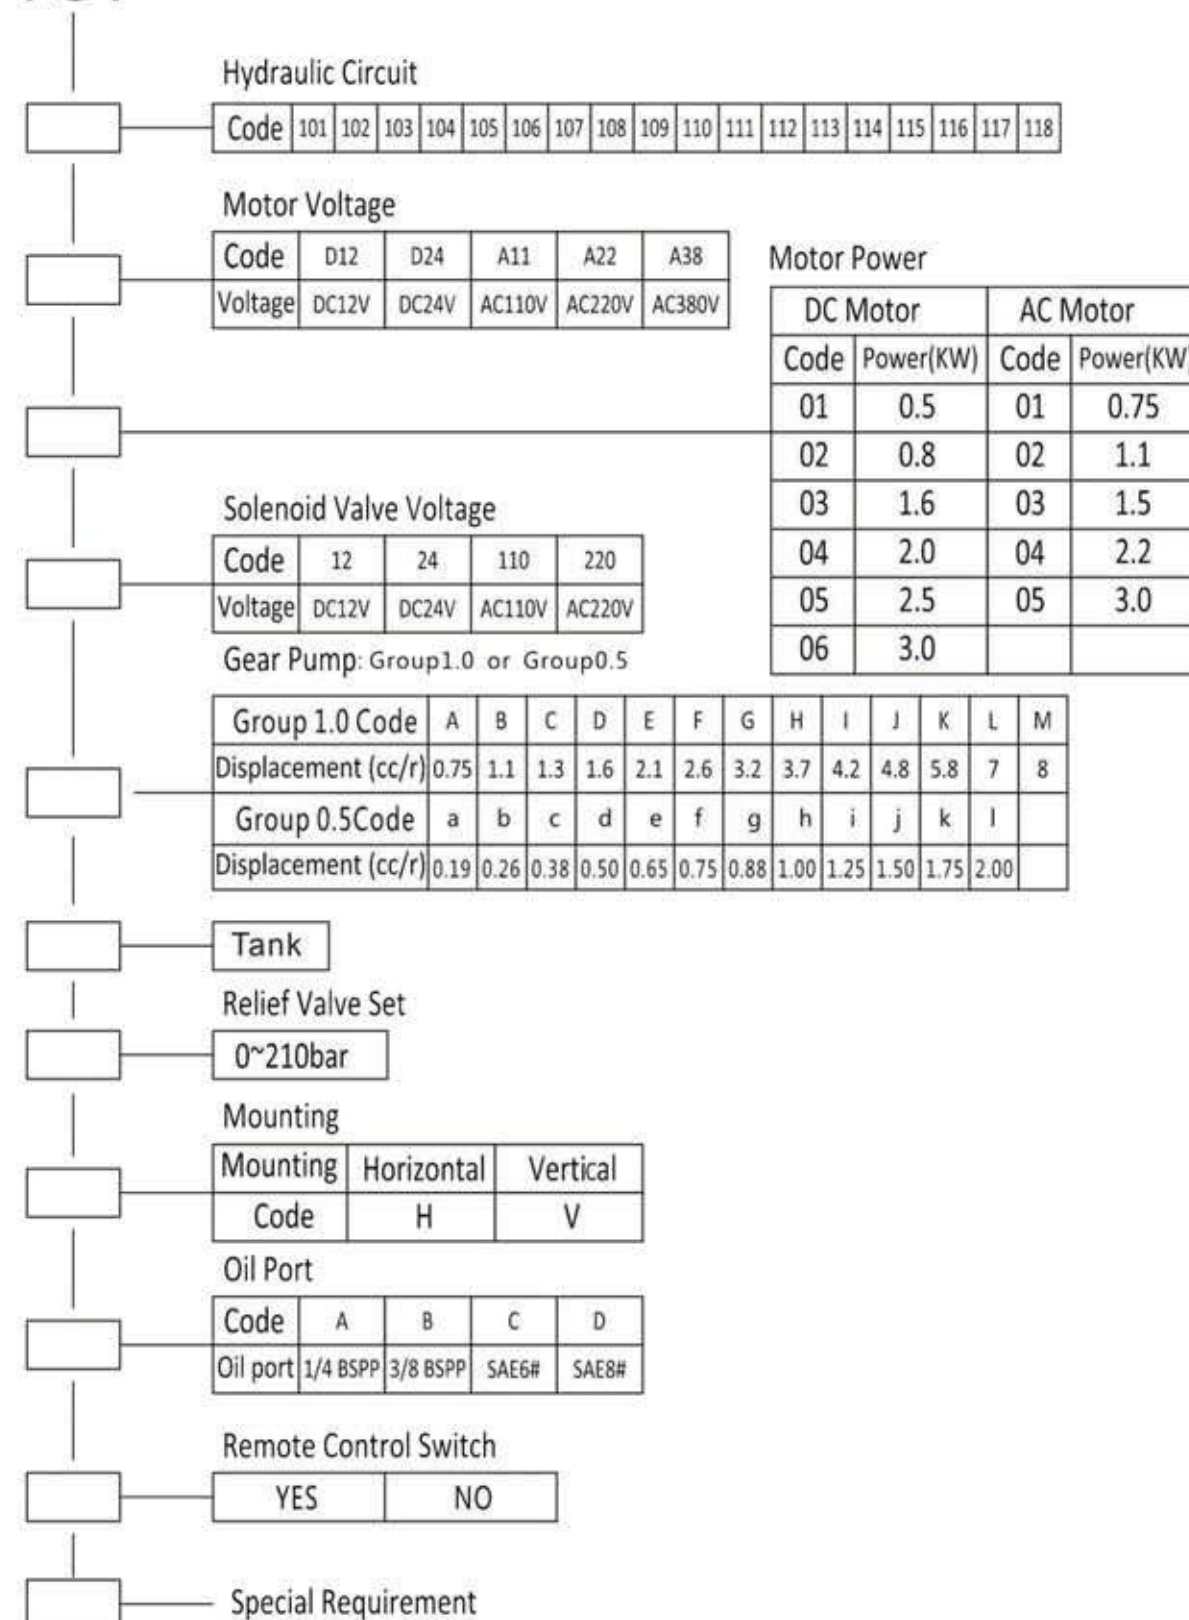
Hydraulic Circuit

| Code | 101 | 102 | 103 | 104 | 105 | 106 | 107 | 108 | 109 | 110 | 111 | 112 | 113 | 114 | 115 | 116 | 117 | 118 |
|---|---|---|---|---|---|---|---|---|---|---|---|---|---|---|---|---|---|---|

Motor Voltage

| Code | D12 | D24 | A11 | A22 | A38 |
|---|---|---|---|---|---|
| Voltage | DC12V | DC24V | AC110V | AC220V | AC380V |

Motor Power

| DC Motor | | AC Motor | |
|---|---|---|---|
| Code | Power(KW) | Code | Power(KW |
| 01 | 0.5 | 01 | 0.75 |
| 02 | 0.8 | 02 | 1.1 |
| 03 | 1.6 | 03 | 1.5 |
| 04 | 2.0 | 04 | 2.2 |
| 05 | 2.5 | 05 | 3.0 |
| 06 | 3.0 | | |

Solenoid Valve Voltage

| Code | 12 | 24 | 110 | 220 |
|---|---|---|---|---|
| Voltage | DC12V | DC24V | AC110V | AC220V |

Gear Pump: Group1.0 or Group0.5

| Group 1.0 Code | A | B | C | D | E | F | G | H | I | J | K | L | M |
|---|---|---|---|---|---|---|---|---|---|---|---|---|---|
| Displacement (cc/r) | 0.75 | 1.1 | 1.3 | 1.6 | 2.1 | 2.6 | 3.2 | 3.7 | 4.2 | 4.8 | 5.8 | 7 | 8 |
| Group 0.5Code | a | b | c | d | e | f | g | h | i | j | k | l | |
| Displacement (cc/r) | 0.19 | 0.26 | 0.38 | 0.50 | 0.65 | 0.75 | 0.88 | 1.00 | 1.25 | 1.50 | 1.75 | 2.00 | |

Tank

Relief Valve Set

0~210bar

Mounting

| Mounting | Horizontal | Vertical |
|---|---|---|
| Code | H | V |

Oil Port

| Code | A | B | C | D |
|---|---|---|---|---|
| Oil port | 1/4 BSPP | 3/8 BSPP | SAE6# | SAE8# |

Remote Control Switch

| YES | NO |
|---|---|

Special Requirement